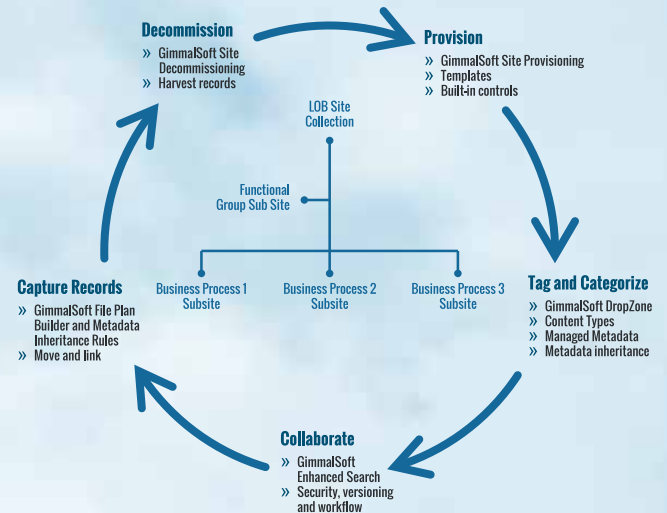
Decommission
» GimmalSoft Site Decommissioning
» Harvest records

Provision
» GimmalSoft Site Provisioning
» Templates
» Built-in controls

LOB Site Collection

Functional Group Sub Site

Business Process 1 Subsite

Business Process 2 Subsite

Business Process 3 Subsite

Capture Records
» GimmalSoft File Plan Builder and Metadata Inheritance Rules
» Move and link

Tag and Categorize
» GimmalSoft DropZone
» Content Types
» Managed Metadata
» Metadata inheritance

Collaborate
» GimmalSoft Enhanced Search
» Security, versioning and workflow